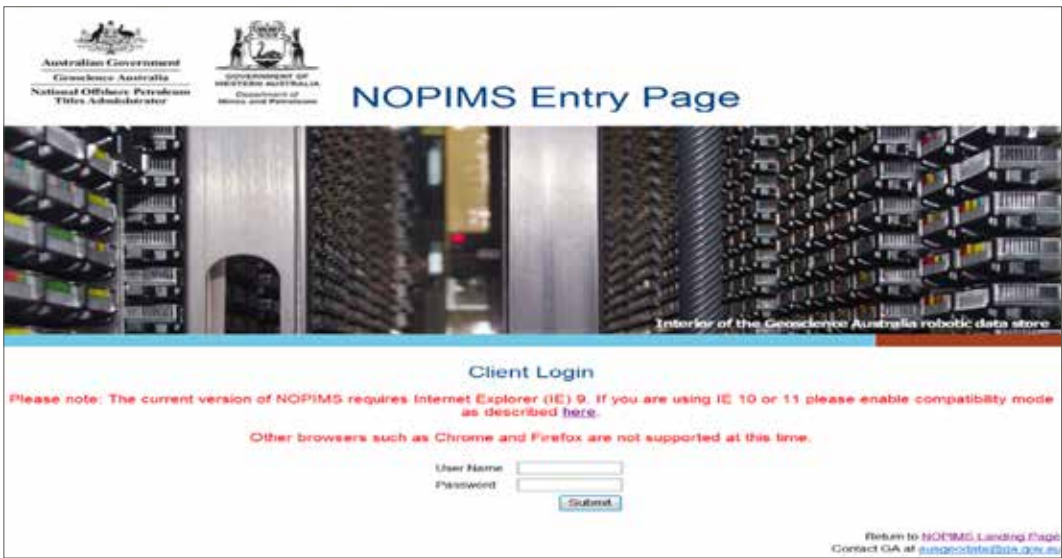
Australian Government
Geoscience Australia
National Offshore Petroleum Titles Administrator

GOVERNMENT OF WESTERN AUSTRALIA
Department of Mines and Petroleum

NOPIMS Entry Page

Interior of the Geoscience Australia robotic data store

Client Login

Please note: The current version of NOPIMS requires Internet Explorer (IE) 9. If you are using IE 10 or 11 please enable compatibility mode as described here.

Other browsers such as Chrome and Firefox are not supported at this time.

User Name
Password
Submit

Return to NOPIMS Landing Page
Contact GA at ausgeodata@ga.gov.a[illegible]